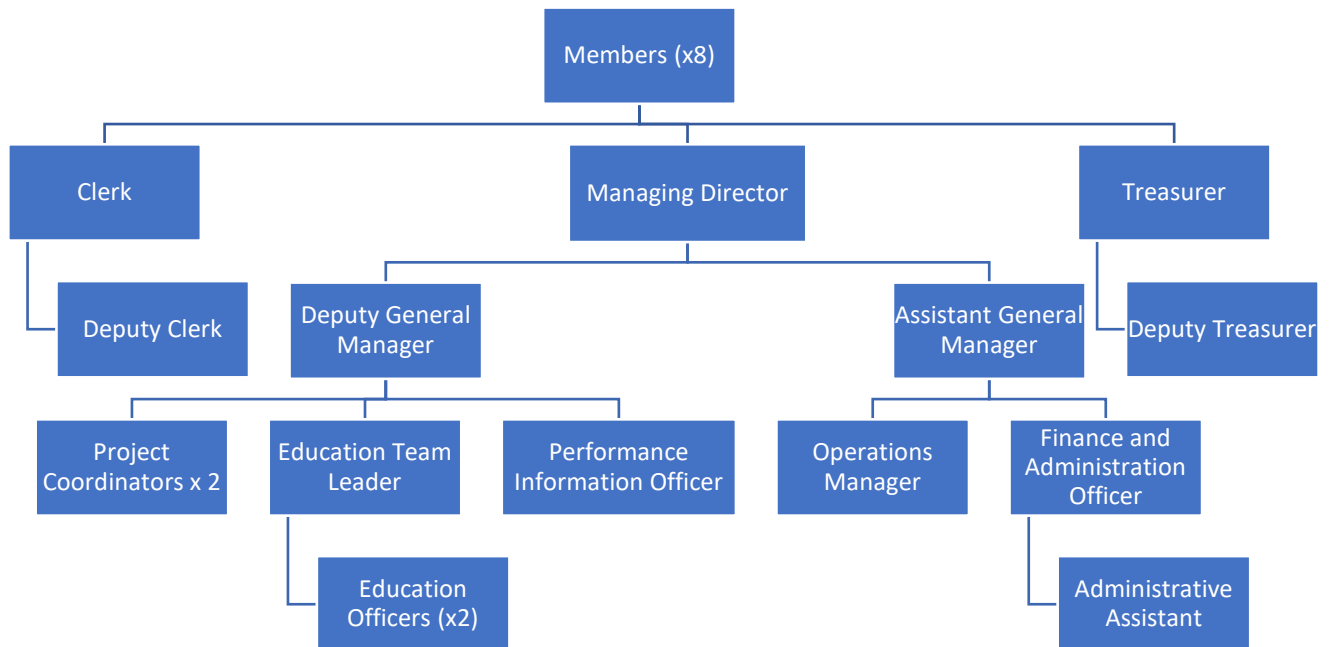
Members (x8)

Clerk

Managing Director

Treasurer

Deputy Clerk

Deputy General Manager

Assistant General Manager

Deputy Treasurer

Project Coordinators x 2

Education Team Leader

Performance Information Officer

Operations Manager

Finance and Administration Officer

Education Officers (x2)

Administrative Assistant